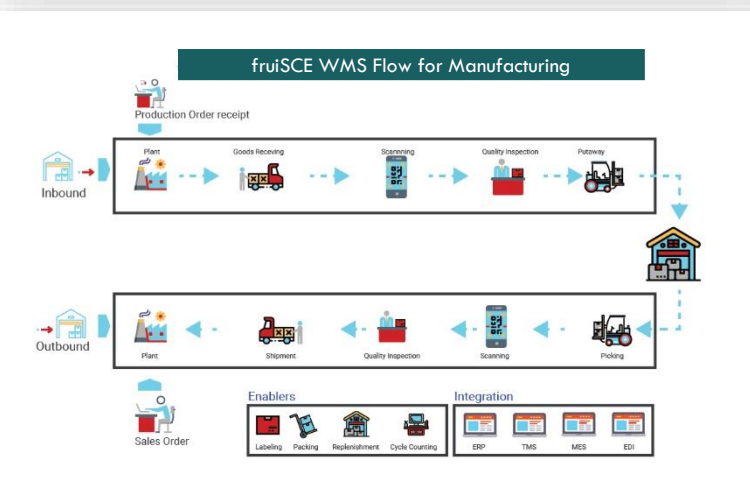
fruiSCE WMS Flow for Manufacturing

Production Order receipt

Inbound

Plant

Goods Receving

Scanning

Quality Inspection

Putaway

Outbound

Plant

Shipment

Quality Inspection

Scanning

Picking

Sales Order

Enablers

Labeling

Packing

Replenishment

Cycle Counting

Integration

ERP

TMS

MES

EDI